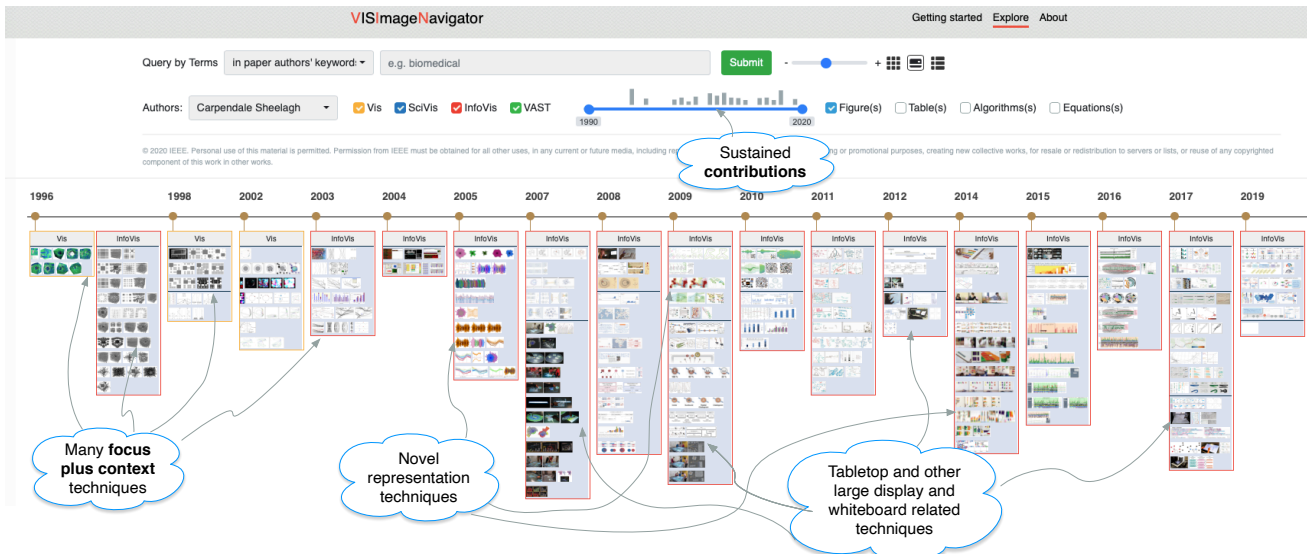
VISImageNavigator

Getting started Explore About

Query by Terms in paper authors' keywords e.g. biomedical Submit - +

Authors: Carpendale Sheelagh Vis SciVis InfoVis VAST 1990 2020 Figure(s) Table(s) Algorithms(s) Equations(s)

© 2020 IEEE. Personal use of this material is permitted. Permission from IEEE must be obtained for all other uses, in any current or future media, including re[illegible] ng or promotional purposes, creating new collective works, for resale or redistribution to servers or lists, or reuse of any copyrighted component of this work in other works.

Sustained contributions

1996 1998 2002 2003 2004 2005 2007 2008 2009 2010 2011 2012 2014 2015 2016 2017 2019

Vis InfoVis Vis Vis InfoVis InfoVis InfoVis InfoVis InfoVis InfoVis InfoVis InfoVis InfoVis InfoVis InfoVis InfoVis InfoVis InfoVis

Many focus plus context techniques

Novel representation techniques

Tabletop and other large display and whiteboard related techniques